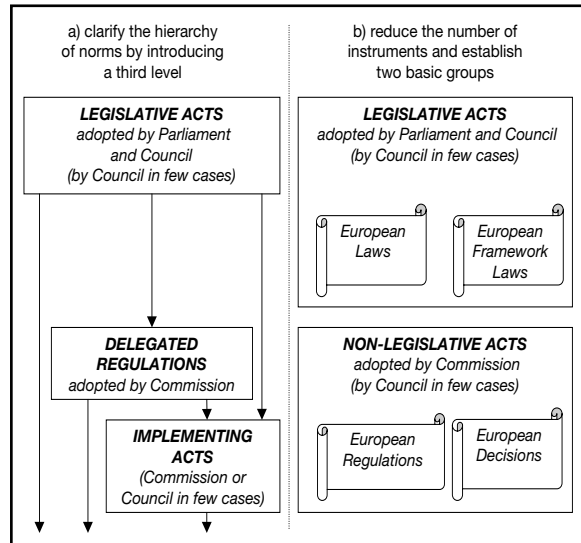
a) clarify the hierarchy of norms by introducing a third level

*LEGISLATIVE ACTS*
*adopted by Parliament and Council (by Council in few cases)*

*DELEGATED REGULATIONS*
*adopted by Commission*

*IMPLEMENTING ACTS*
*(Commission or Council in few cases)*

b) reduce the number of instruments and establish two basic groups

*LEGISLATIVE ACTS*
*adopted by Parliament and Council (by Council in few cases)*

*European Laws*

*European Framework Laws*

*NON-LEGISLATIVE ACTS*
*adopted by Commission (by Council in few cases)*

*European Regulations*

*European Decisions*